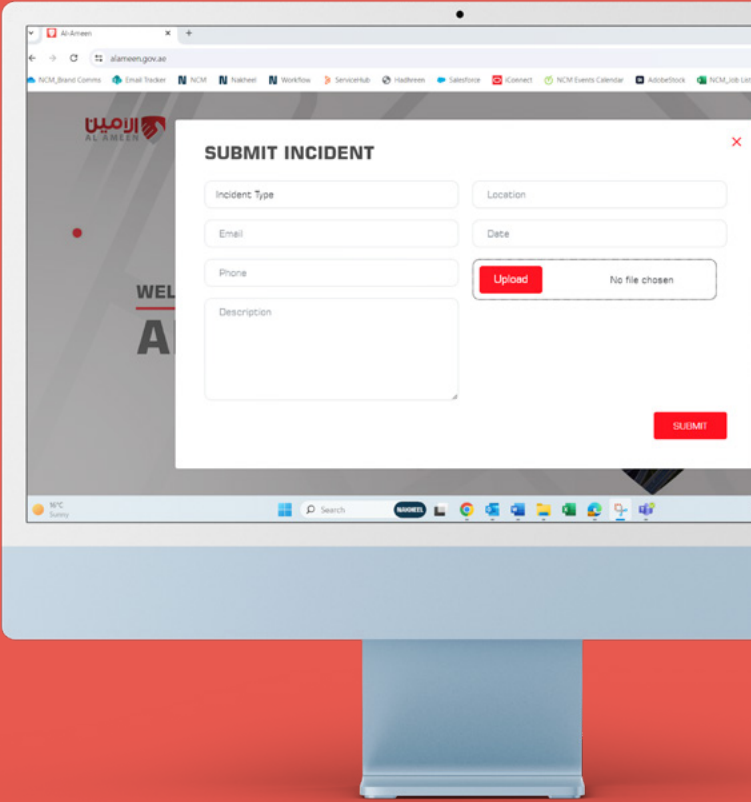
Al-Ameen

alameen.gov.ae

NCM_Brand Comms Email Tracker NCM Nakheel Workflow ServiceHub Hadheen Salesforce iConnect NCM Events Calendar AdobeStock NCM_Job List

الامين
AL AMEEN

WEL

AI

SUBMIT INCIDENT

Incident Type

Location

Email

Date

Phone

Upload

No file chosen

Description

SUBMIT

16°C
Sunny

Search

NAKHEEL